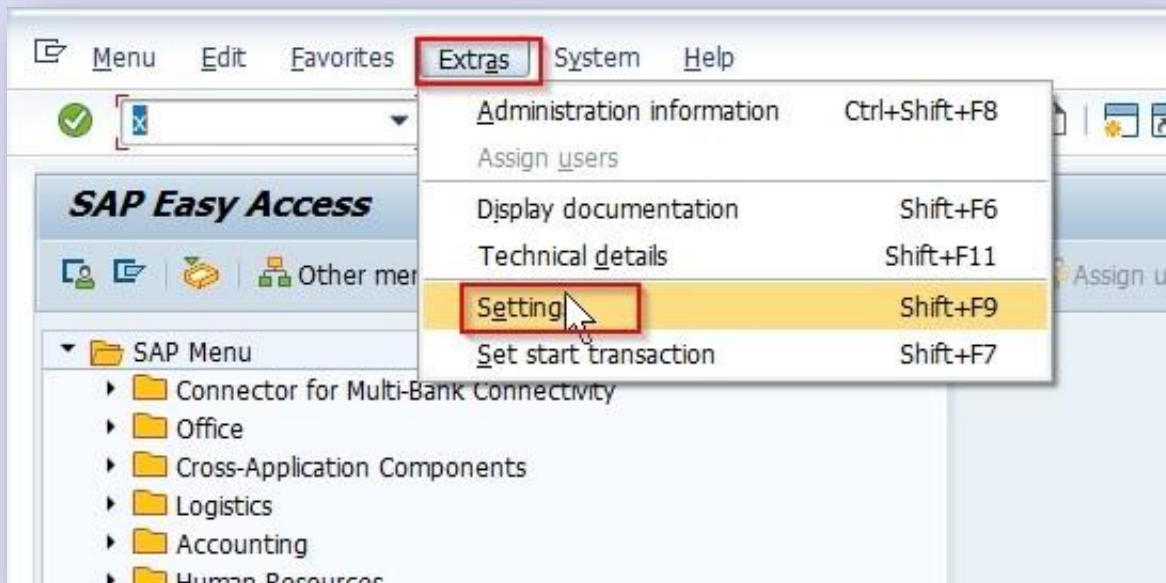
Menu Edit Favorites Extras System Help

x

Administration information Ctrl+Shift+F8
Assign users
Display documentation Shift+F6
Technical details Shift+F11
Settings Shift+F9
Set start transaction Shift+F7

SAP Easy Access

Other men

Assign u

SAP Menu
Connector for Multi-Bank Connectivity
Office
Cross-Application Components
Logistics
Accounting
Human Resources